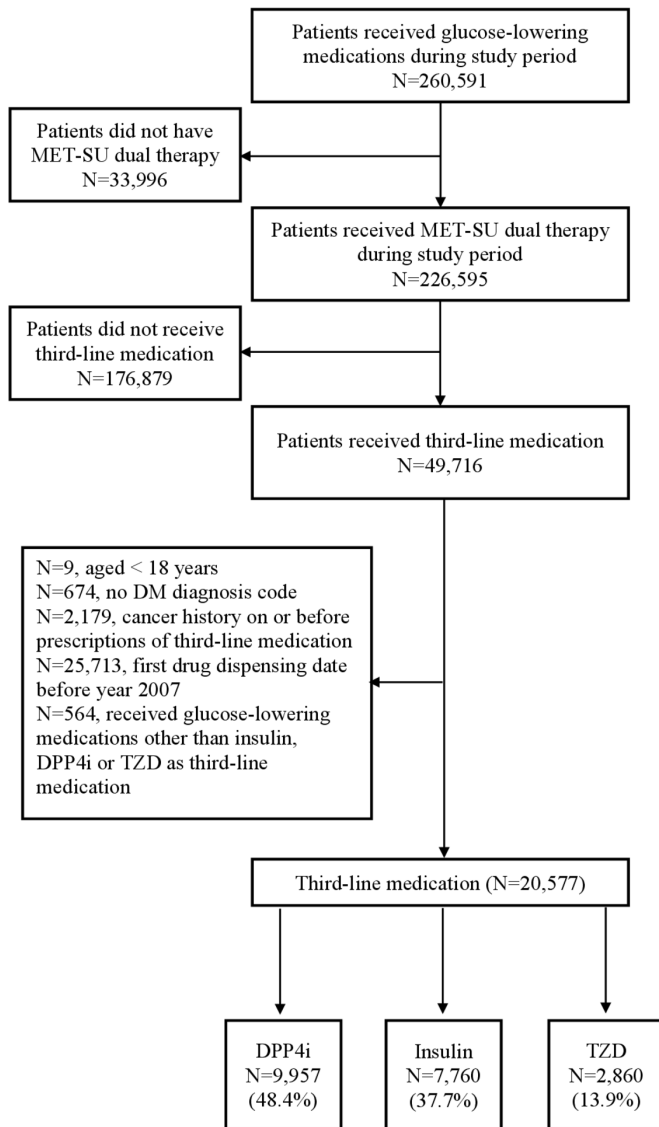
Patients received glucose-lowering medications during study period
N=260,591

Patients did not have MET-SU dual therapy
N=33,996

Patients received MET-SU dual therapy during study period
N=226,595

Patients did not receive third-line medication
N=176,879

Patients received third-line medication
N=49,716

N=9, aged < 18 years
N=674, no DM diagnosis code
N=2,179, cancer history on or before prescriptions of third-line medication
N=25,713, first drug dispensing date before year 2007
N=564, received glucose-lowering medications other than insulin, DPP4i or TZD as third-line medication

Third-line medication (N=20,577)

DPP4i
N=9,957
(48.4%)

Insulin
N=7,760
(37.7%)

TZD
N=2,860
(13.9%)